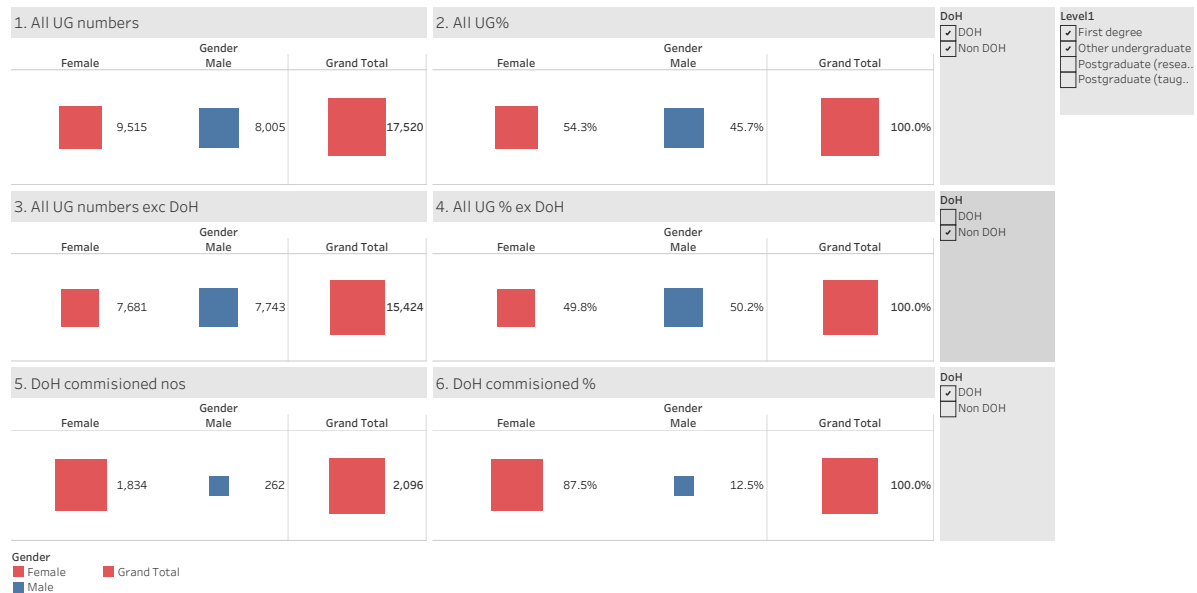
1. All UG numbers

Gender

| Female | Male | Grand Total |
|---|---|---|
| 9,515 | 8,005 | 17,520 |

2. All UG%

Gender

| Female | Male | Grand Total |
|---|---|---|
| 54.3% | 45.7% | 100.0% |

DoH
DOH
Non DOH

Level1
First degree
Other undergraduate
Postgraduate (resea..
Postgraduate (taug..

3. All UG numbers exc DoH

Gender

| Female | Male | Grand Total |
|---|---|---|
| 7,681 | 7,743 | 15,424 |

4. All UG % ex DoH

Gender

| Female | Male | Grand Total |
|---|---|---|
| 49.8% | 50.2% | 100.0% |

DoH
DOH
Non DOH

5. DoH commisioned nos

Gender

| Female | Male | Grand Total |
|---|---|---|
| 1,834 | 262 | 2,096 |

6. DoH commisioned %

Gender

| Female | Male | Grand Total |
|---|---|---|
| 87.5% | 12.5% | 100.0% |

DoH
DOH
Non DOH

Gender
Female
Male
Grand Total